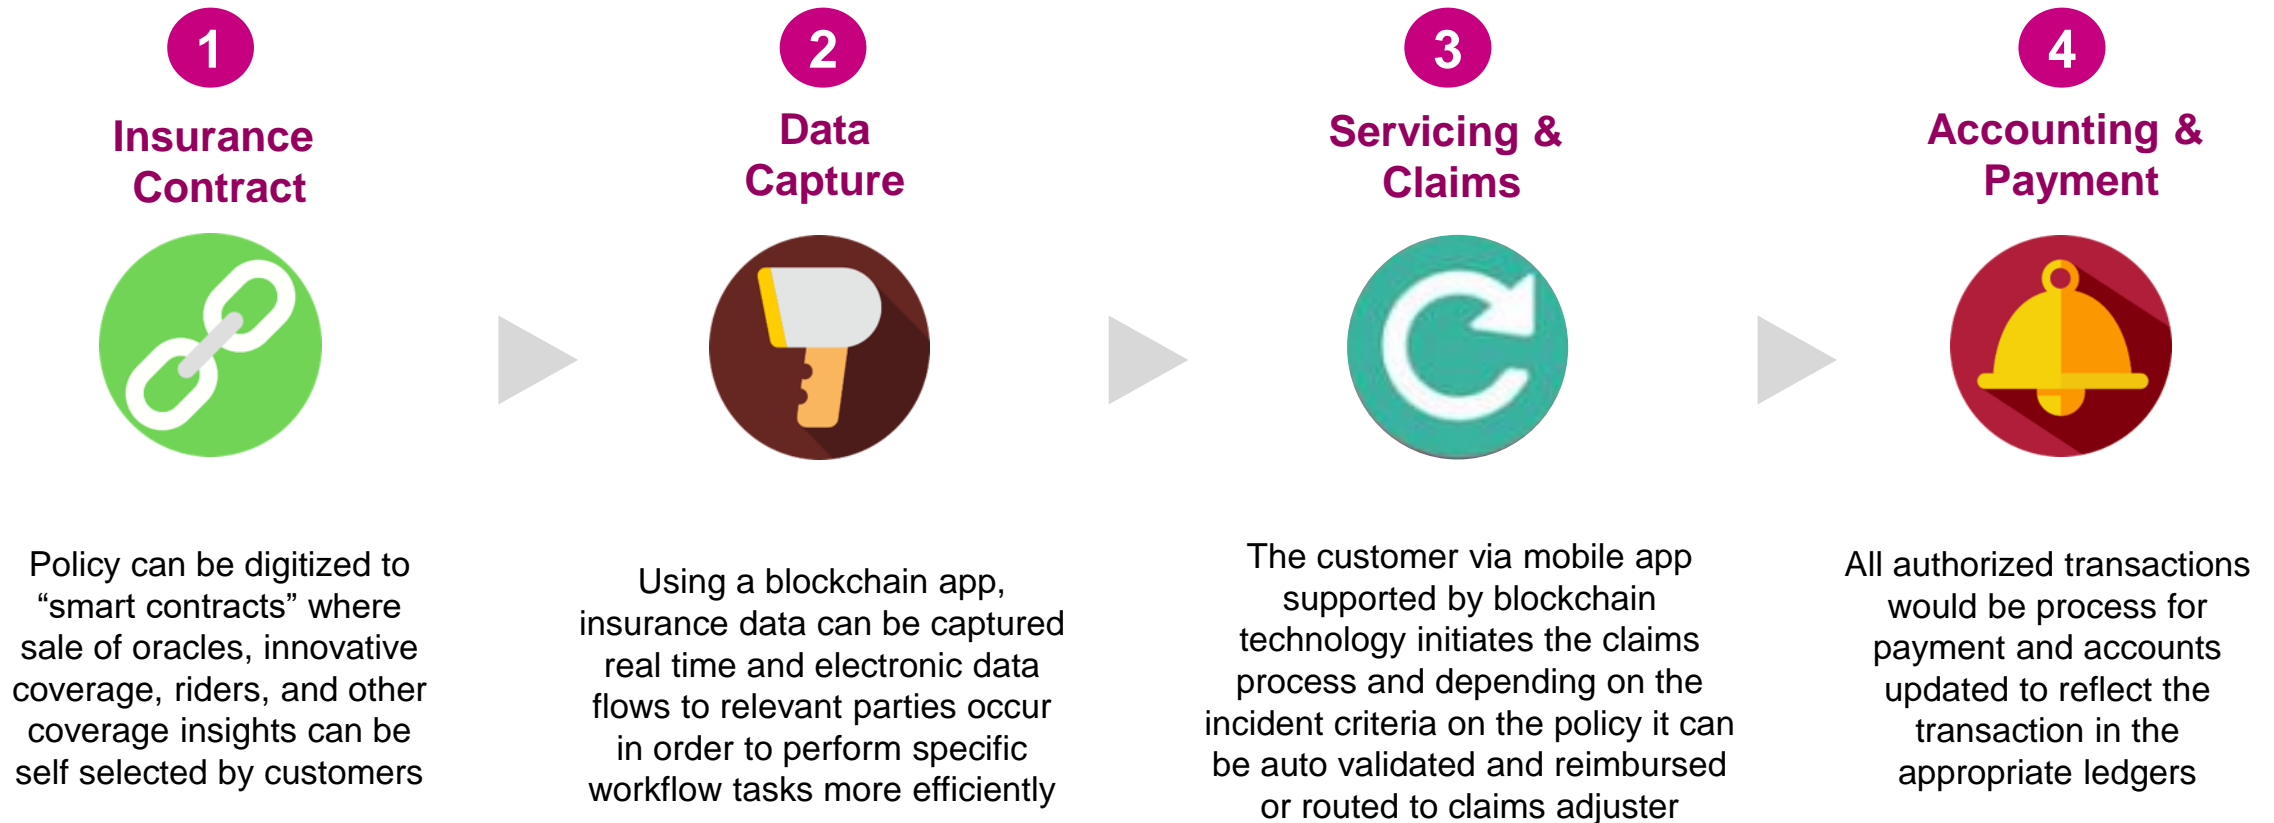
1
Insurance Contract

Policy can be digitized to “smart contracts” where sale of oracles, innovative coverage, riders, and other coverage insights can be self selected by customers

2
Data Capture

Using a blockchain app, insurance data can be captured real time and electronic data flows to relevant parties occur in order to perform specific workflow tasks more efficiently

3
Servicing & Claims

The customer via mobile app supported by blockchain technology initiates the claims process and depending on the incident criteria on the policy it can be auto validated and reimbursed or routed to claims adjuster

4
Accounting & Payment

All authorized transactions would be process for payment and accounts updated to reflect the transaction in the appropriate ledgers